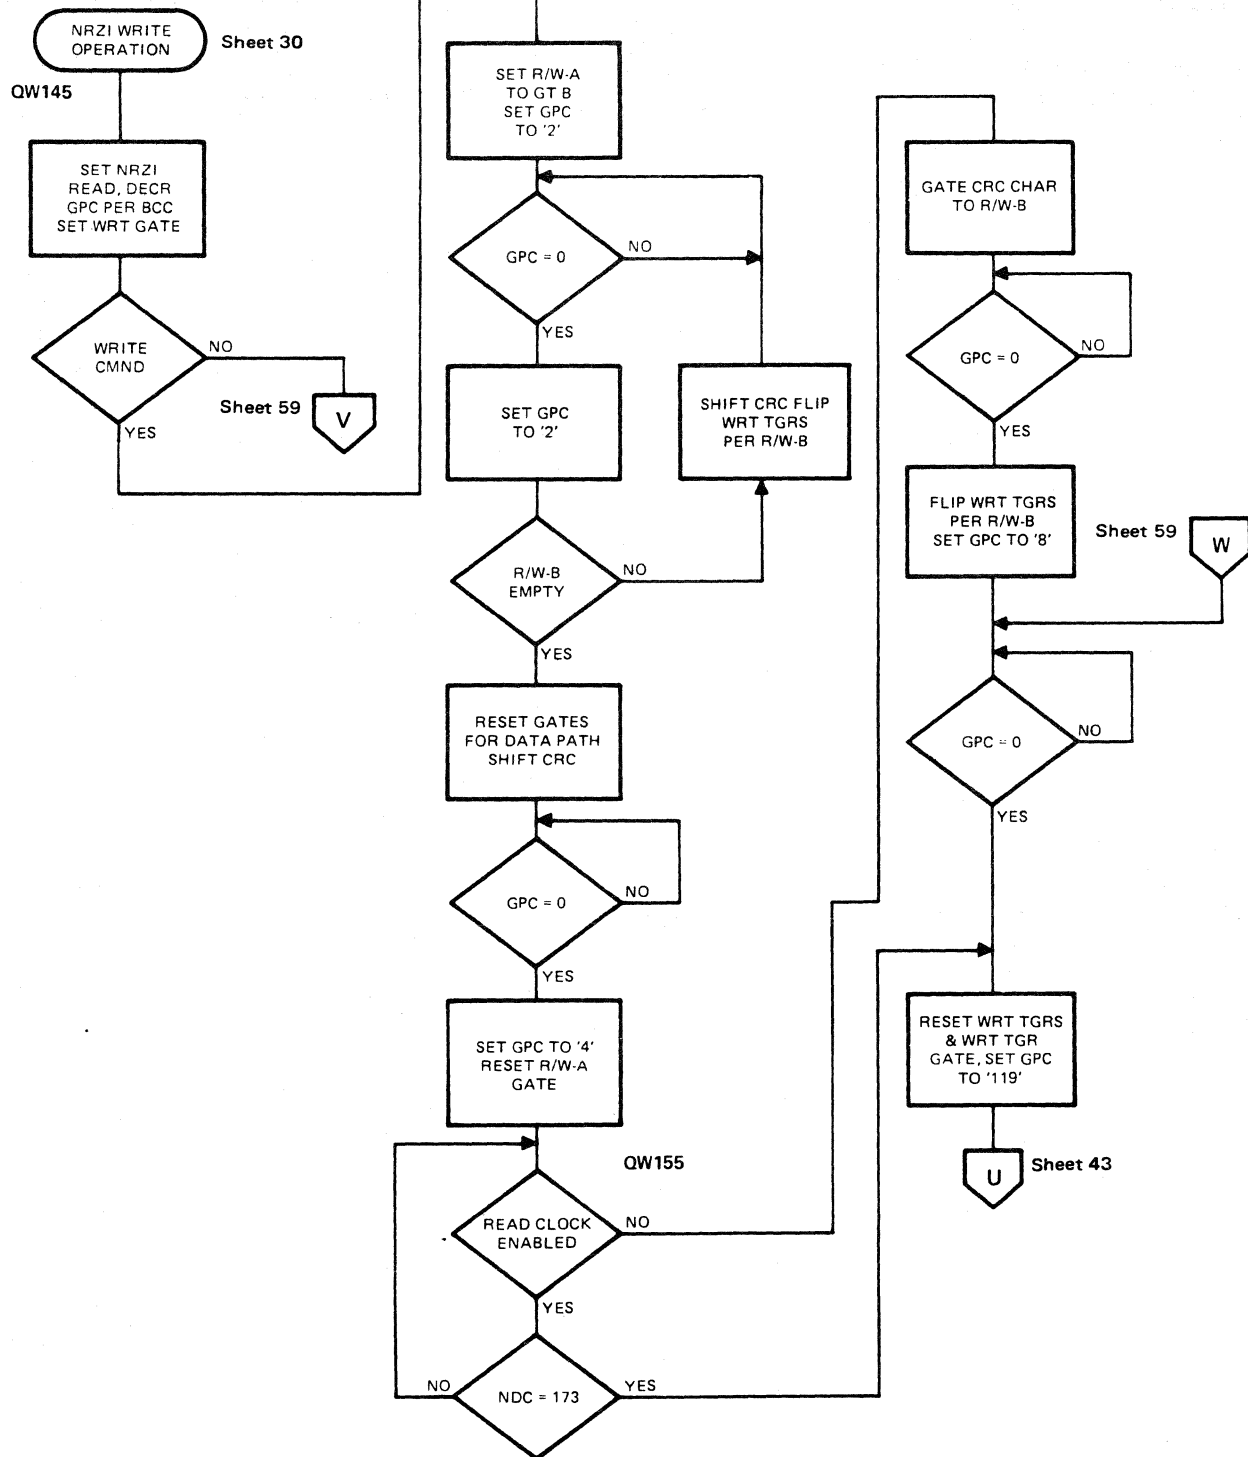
NRZI WRITE OPERATION

Sheet 30

QW145

SET NRZI READ, DECR GPC PER BCC SET WRT GATE

WRITE CMND

NO

Sheet 59

V

YES

SET R/W-A TO GT B SET GPC TO '2'

GPC = 0

NO

YES

SET GPC TO '2'

SHIFT CRC FLIP WRT TGRS PER R/W-B

R/W-B EMPTY

NO

YES

RESET GATES FOR DATA PATH SHIFT CRC

GPC = 0

NO

YES

SET GPC TO '4' RESET R/W-A GATE

QW155

READ CLOCK ENABLED

NO

YES

NO

NDC = 173

YES

GATE CRC CHAR TO R/W-B

GPC = 0

NO

YES

FLIP WRT TGRS PER R/W-B SET GPC TO '8'

Sheet 59

W

GPC = 0

NO

YES

RESET WRT TGRS & WRT TGR GATE, SET GPC TO '119'

U

Sheet 43